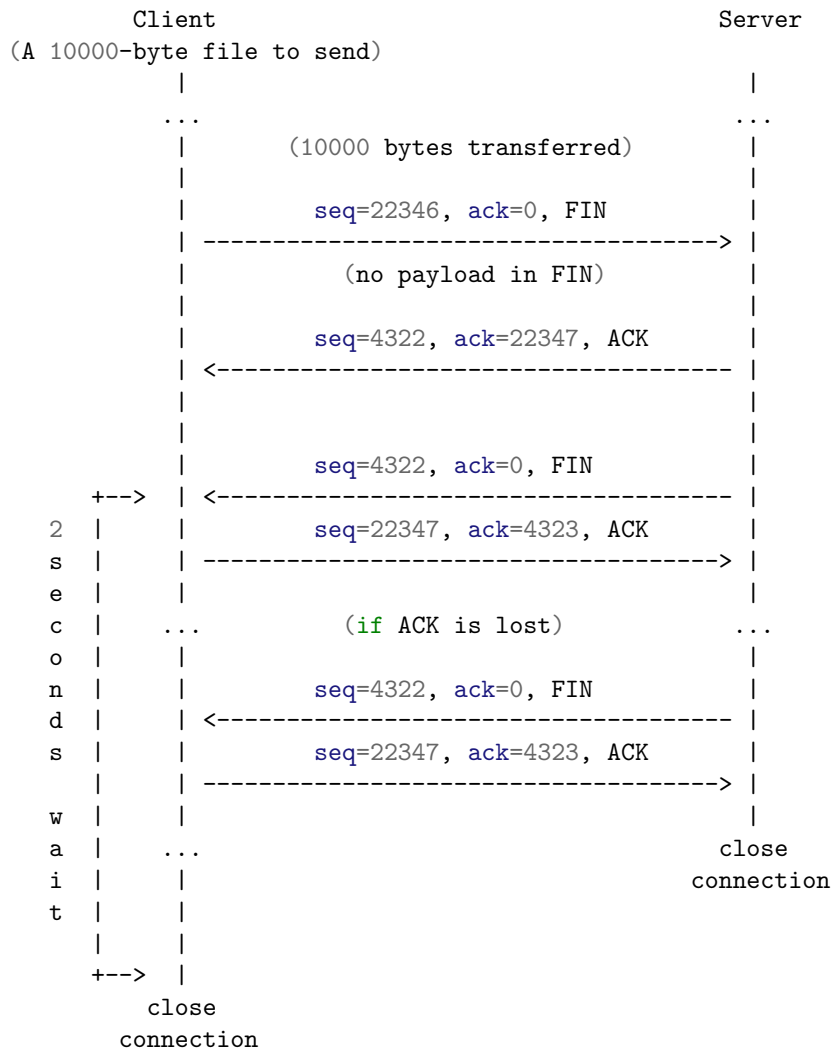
Client (A 10000-byte file to send)

Server

...

...

(10000 bytes transferred)

seq=22346, ack=0, FIN

(no payload in FIN)

seq=4322, ack=22347, ACK

seq=4322, ack=0, FIN

2 seconds wait

seq=22347, ack=4323, ACK

...

(if ACK is lost)

...

seq=4322, ack=0, FIN

seq=22347, ack=4323, ACK

...

close connection

close connection